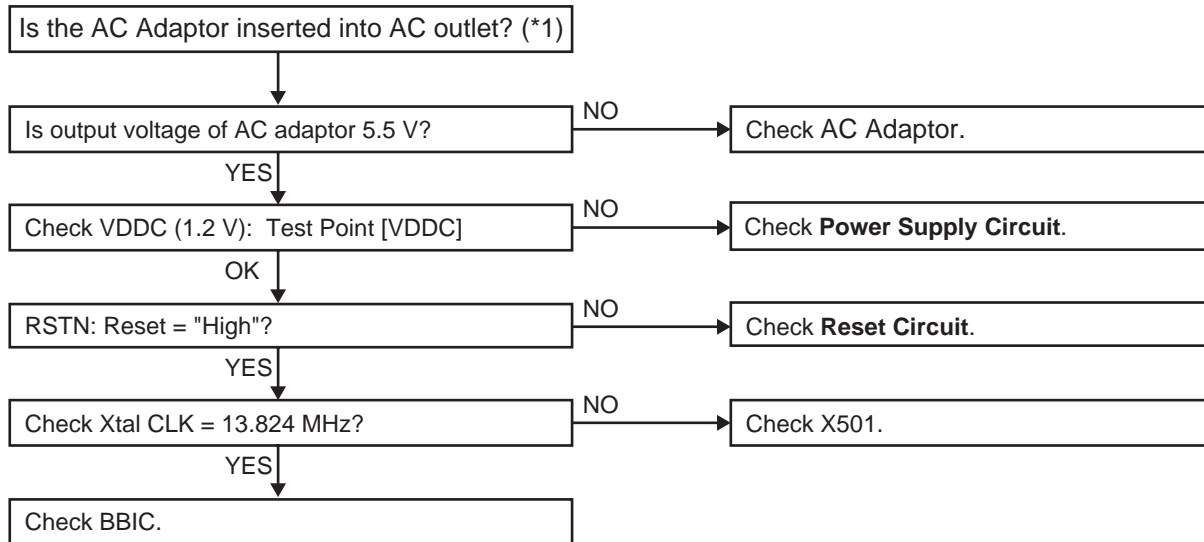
Is the AC Adaptor inserted into AC outlet? (*1)

Is output voltage of AC adaptor 5.5 V?

NO

Check AC Adaptor.

YES

Check VDDC (1.2 V): Test Point [VDDC]

NO

Check **Power Supply Circuit**.

OK

RSTN: Reset = "High"?

NO

Check **Reset Circuit**.

YES

Check Xtal CLK = 13.824 MHz?

NO

Check X501.

YES

Check BBIC.